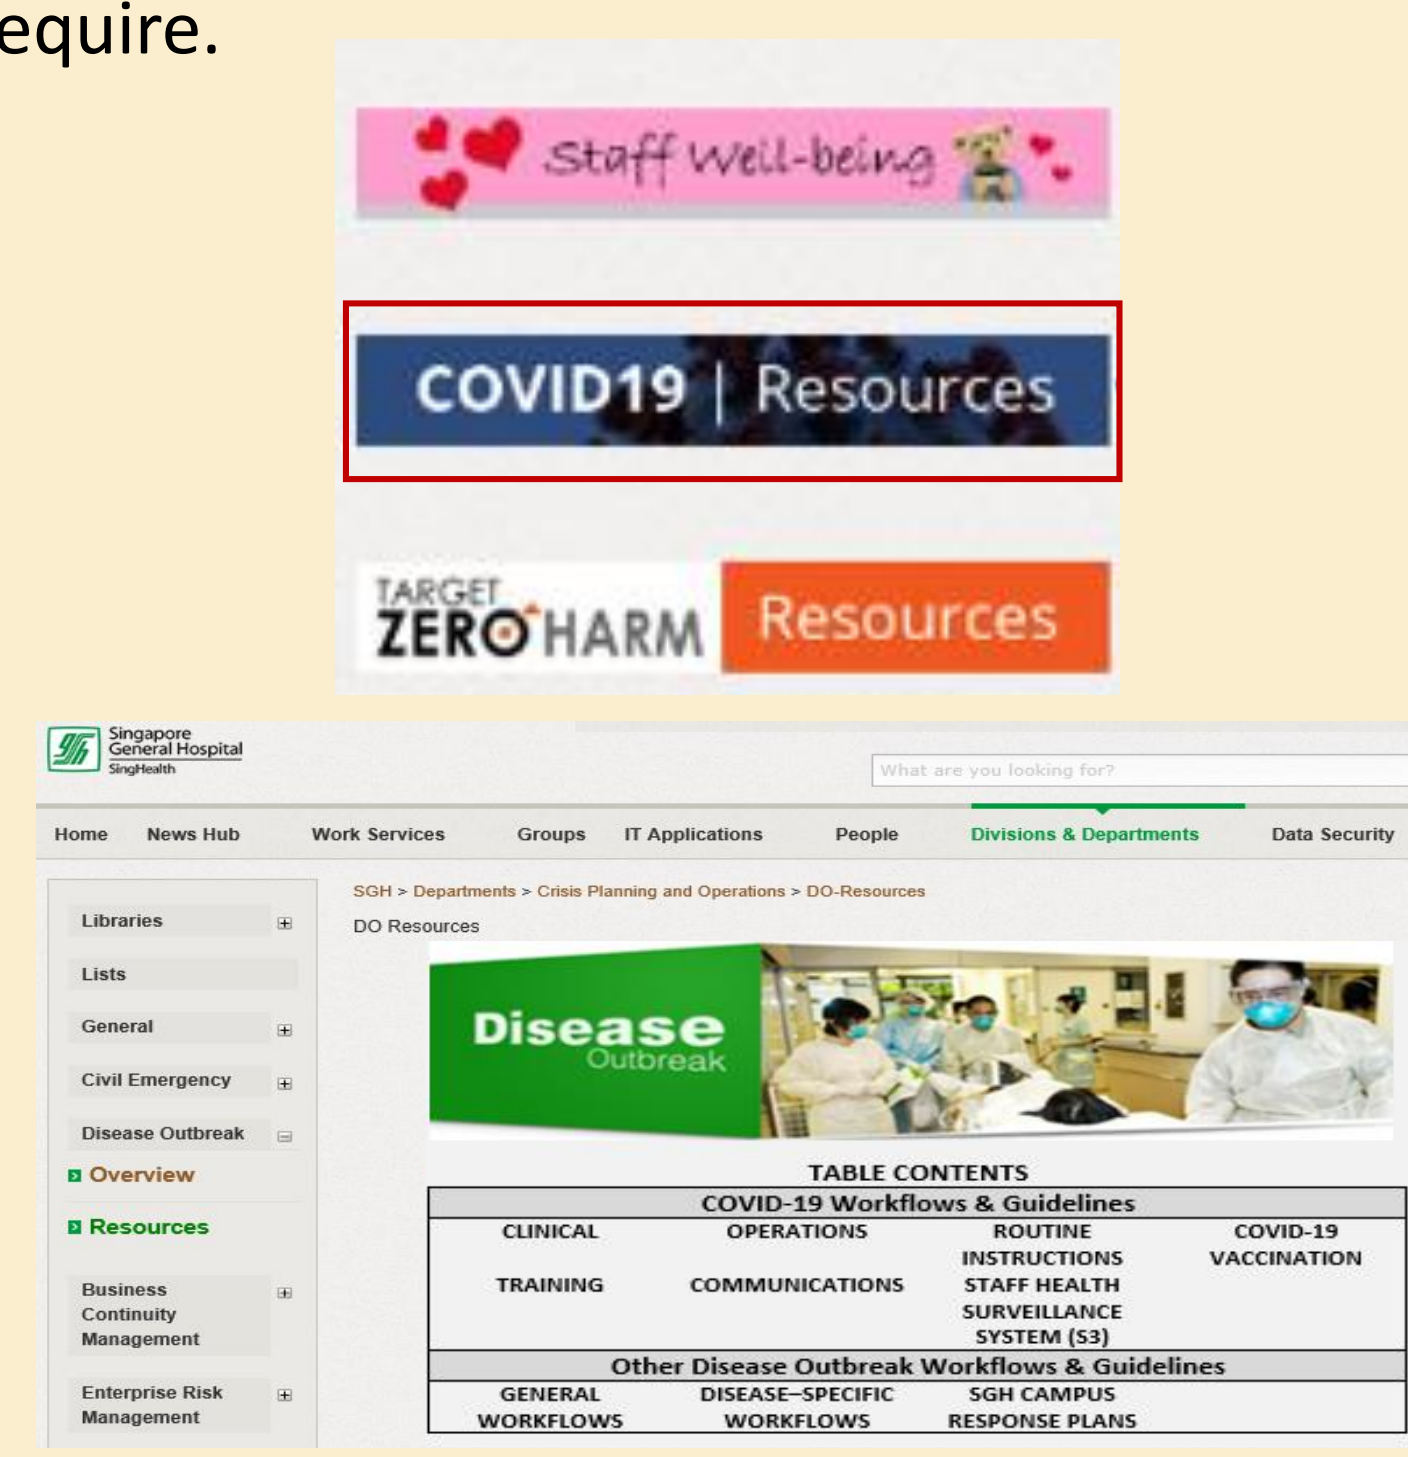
equire.

Staff Well-being

COVID19 | Resources

TARGET ZERO HARM Resources

Singapore General Hospital SingHealth

What are you looking for?

Home News Hub Work Services Groups IT Applications People Divisions & Departments Data Security

Libraries
Lists
General
Civil Emergency
Disease Outbreak
Overview
Resources
Business Continuity Management
Enterprise Risk Management

SGH > Departments > Crisis Planning and Operations > DO-Resources

DO Resources

Disease Outbreak

TABLE CONTENTS

| COVID-19 Workflows & Guidelines | | | |
|---|---|---|---|
| CLINICAL | OPERATIONS | ROUTINE INSTRUCTIONS | COVID-19 VACCINATION |
| TRAINING | COMMUNICATIONS | STAFF HEALTH SURVEILLANCE SYSTEM (S3) | |
| Other Disease Outbreak Workflows & Guidelines | | | |
| GENERAL WORKFLOWS | DISEASE-SPECIFIC WORKFLOWS | SGH CAMPUS RESPONSE PLANS | |